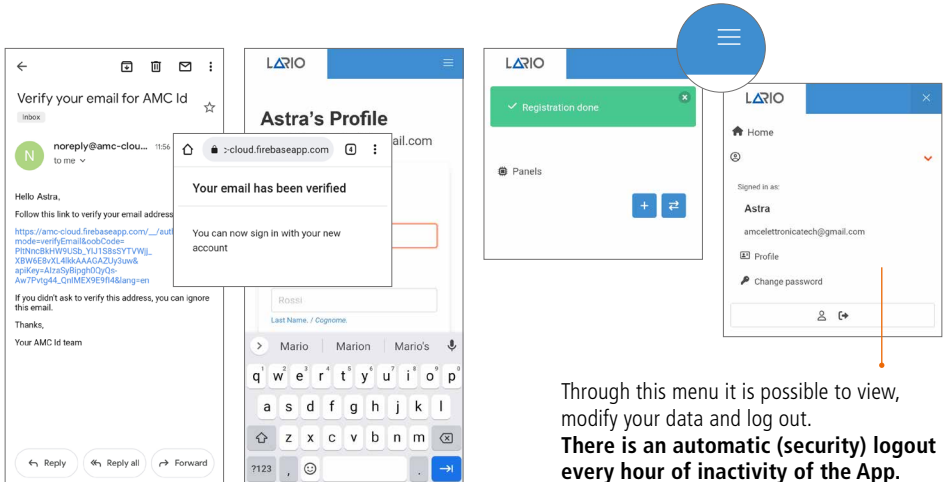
Verify your email for AMC Id

Inbox

noreply@amc-cloud... 11:56

to me

N

Hello Astra,

Follow this link to verify your email address

https://amc-cloud.firebaseapp.com/__/auth mode=verifyEmail&oobCode=PItNncBkHW9USb_YtJ1S8s5YTVWjj_XBW6E8vXL4lkkAAAGAZUy3uw&apiKey=AIzaSyBipgh0QyQs-Aw7Pvtg44_QnIMEX9E9fI4&lang=en

If you didn't ask to verify this address, you can ignore this email.

Thanks,

Your AMC Id team

Reply

Reply all

Forward

-cloud.firebaseapp.com

4

Your email has been verified

You can now sign in with your new account

LARIO

Astra's Profile

ail.com

Rossi

Last Name. / Cognome.

Mario Marion Mario's

q w e r t y u i o p

a s d f g h j k l

z x c v b n m

?123 , .

LARIO

Registration done

Panels

LARIO

Home

Signed in as:

Astra

amcelettronicatech@gmail.com

Profile

Change password

Through this menu it is possible to view, modify your data and log out.

**There is an automatic (security) logout every hour of inactivity of the App.**